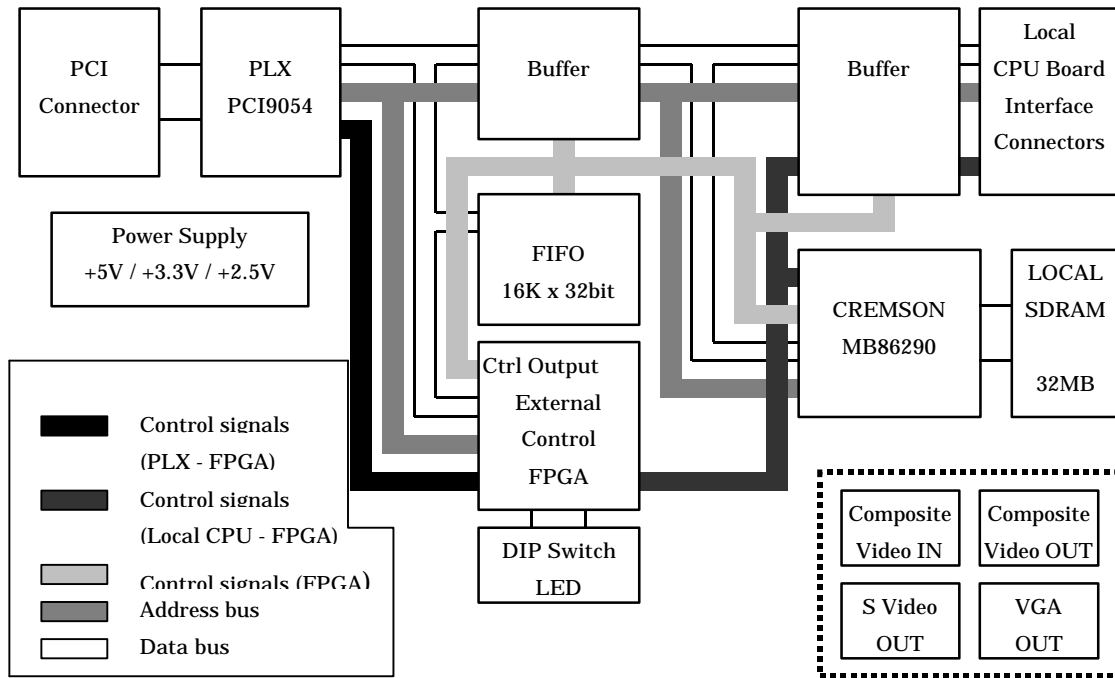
PCI Connector

PLX PCI9054

Buffer

Buffer

Local CPU Board Interface Connectors

Power Supply +5V / +3.3V / +2.5V

FIFO 16K x 32bit

CREMSON MB86290

LOCAL SDRAM 32MB

Ctrl Output External Control FPGA

DIP Switch LED

Control signals (PLX - FPGA)

Control signals (Local CPU - FPGA)

Control signals (FPGA)

Address bus

Data bus

Composite Video IN

Composite Video OUT

S Video OUT

VGA OUT